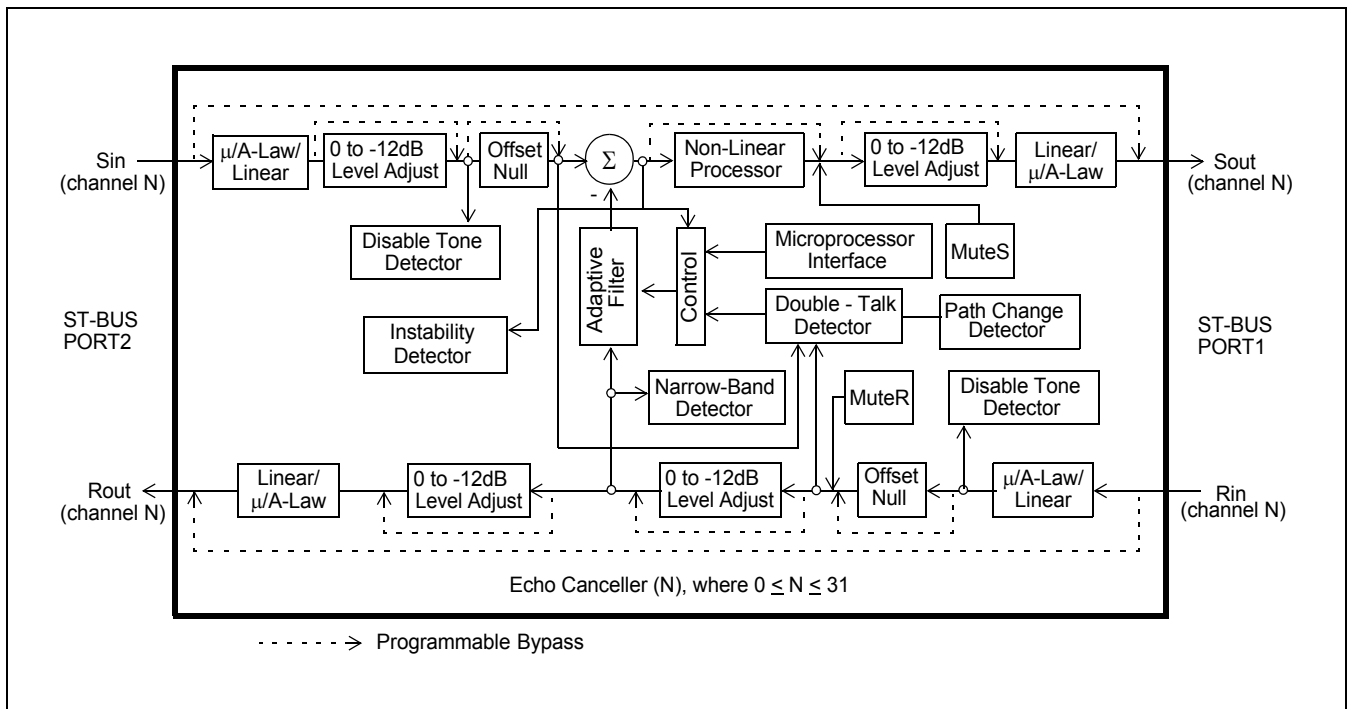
Sin
(channel N)

μ/A-Law/
Linear

0 to -12dB
Level Adjust

Offset
Null

$\Sigma$

-

Non-Linear
Processor

0 to -12dB
Level Adjust

Linear/
μ/A-Law

Sout
(channel N)

Disable Tone
Detector

Adaptive
Filter

Control

Microprocessor
Interface

MuteS

ST-BUS
PORT2

Instability
Detector

Double - Talk
Detector

Path Change
Detector

ST-BUS
PORT1

Narrow-Band
Detector

MuteR

Disable Tone
Detector

Rout
(channel N)

Linear/
μ/A-Law

0 to -12dB
Level Adjust

0 to -12dB
Level Adjust

Offset
Null

μ/A-Law/
Linear

Rin
(channel N)

Echo Canceller (N), where $0 \leq N \leq 31$

Programmable Bypass